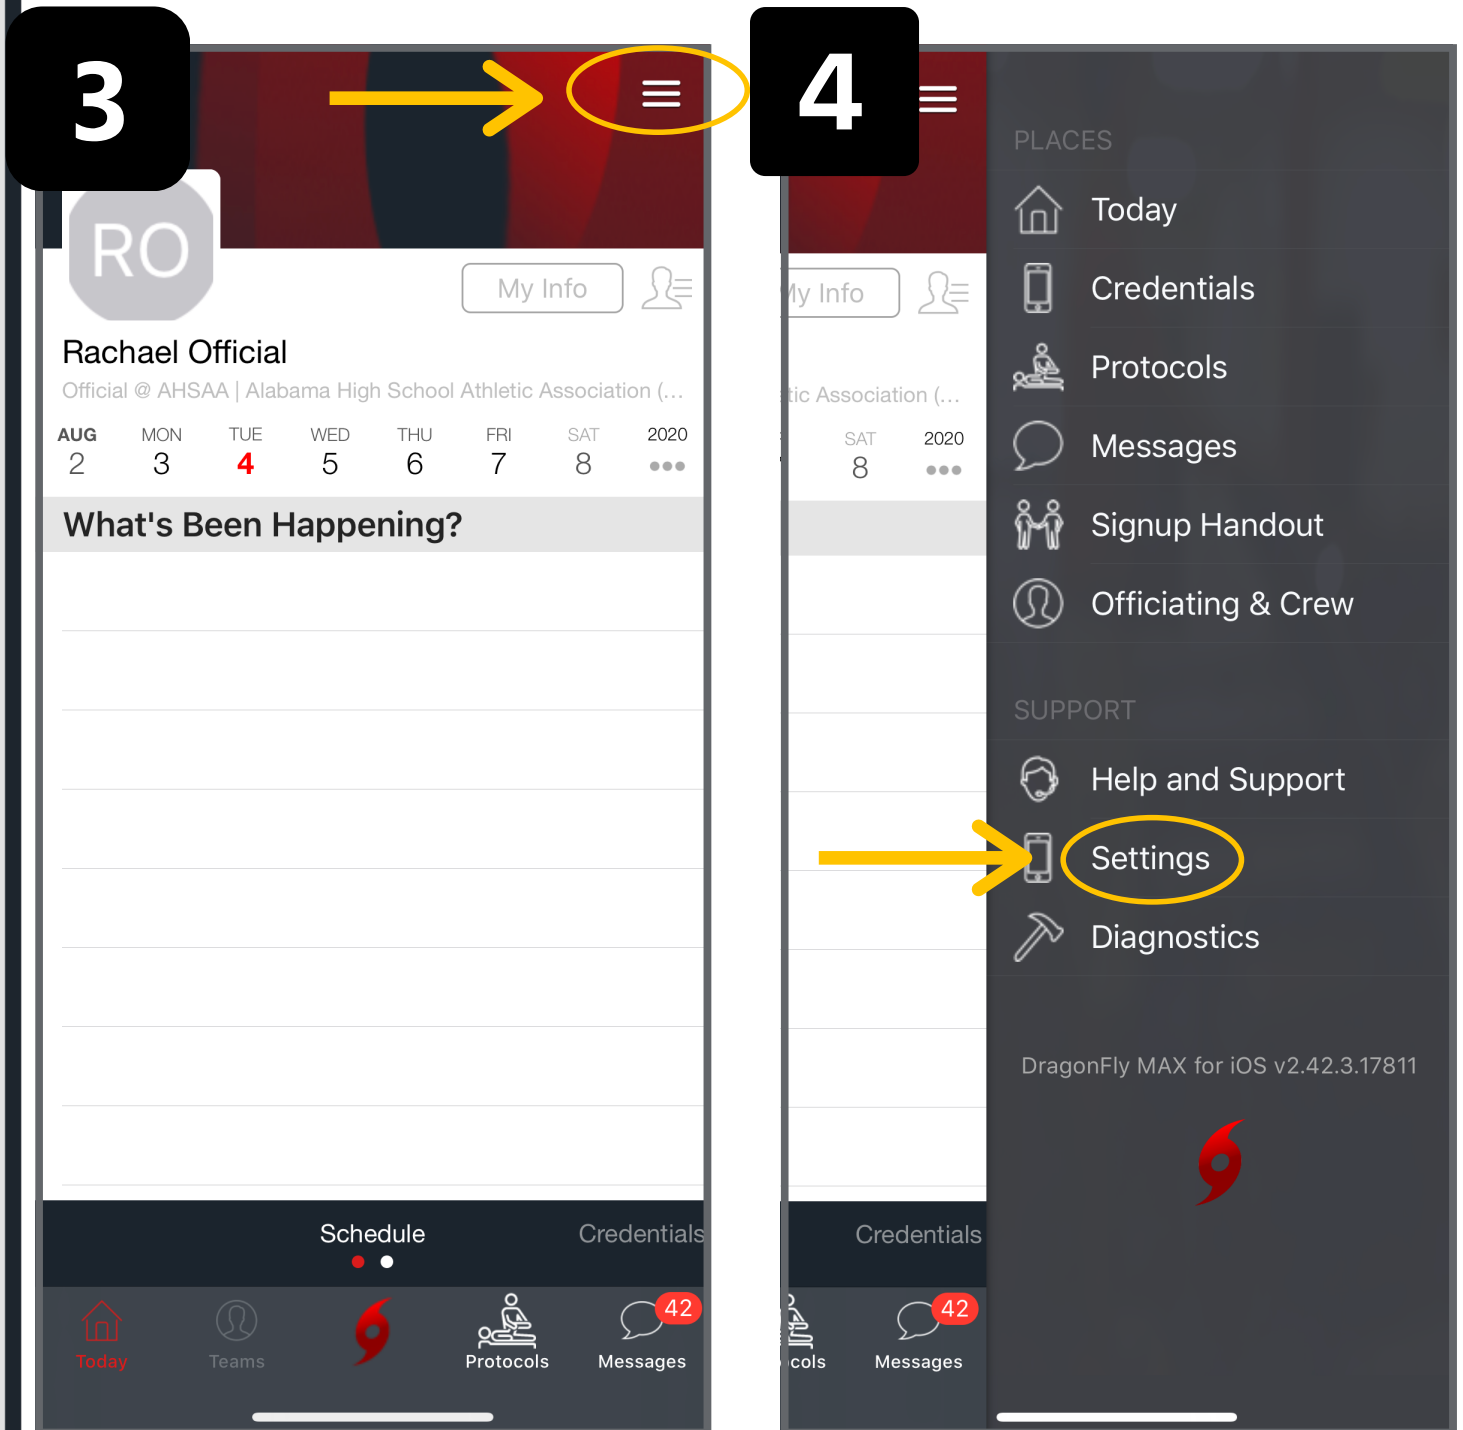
3

RO

My Info

Rachael Official

Official @ AHSAA | Alabama High School Athletic Association (…

| AUG | MON | TUE | WED | THU | FRI | SAT | 2020 |
|---|---|---|---|---|---|---|---|
| 2 | 3 | 4 | 5 | 6 | 7 | 8 | ••• |

What's Been Happening?

Schedule Credentials

Today Teams Protocols 42 Messages

4

My Info

tic Association (…

SAT 8 2020 •••

Credentials

cols 42 Messages

PLACES

Today

Credentials

Protocols

Messages

Signup Handout

Officiating & Crew

SUPPORT

Help and Support

Settings

Diagnostics

DragonFly MAX for iOS v2.42.3.17811